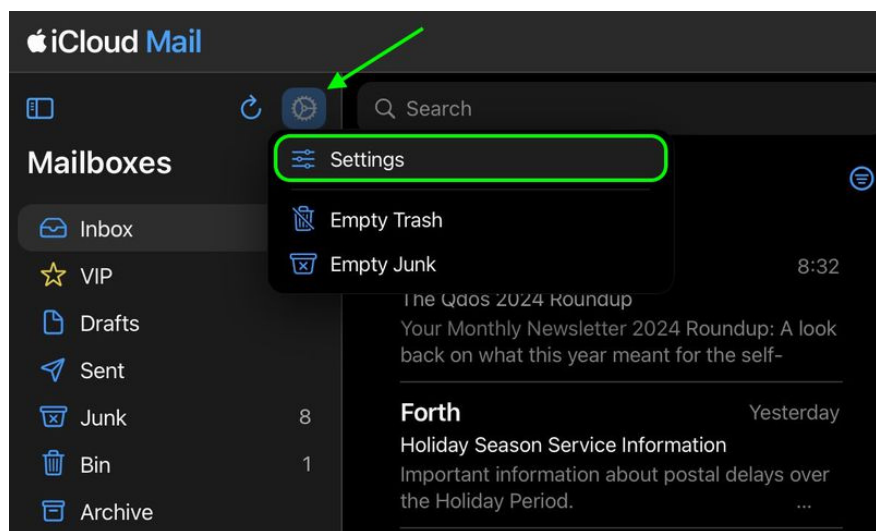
iCloud Mail

Search

Mailboxes

Settings

Empty Trash

Empty Junk

Inbox

VIP

Drafts

Sent

Junk 8

Bin 1

Archive

8:32

The Qdos 2024 Roundup

Your Monthly Newsletter 2024 Roundup: A look back on what this year meant for the self-

Forth Yesterday

Holiday Season Service Information

Important information about postal delays over the Holiday Period.